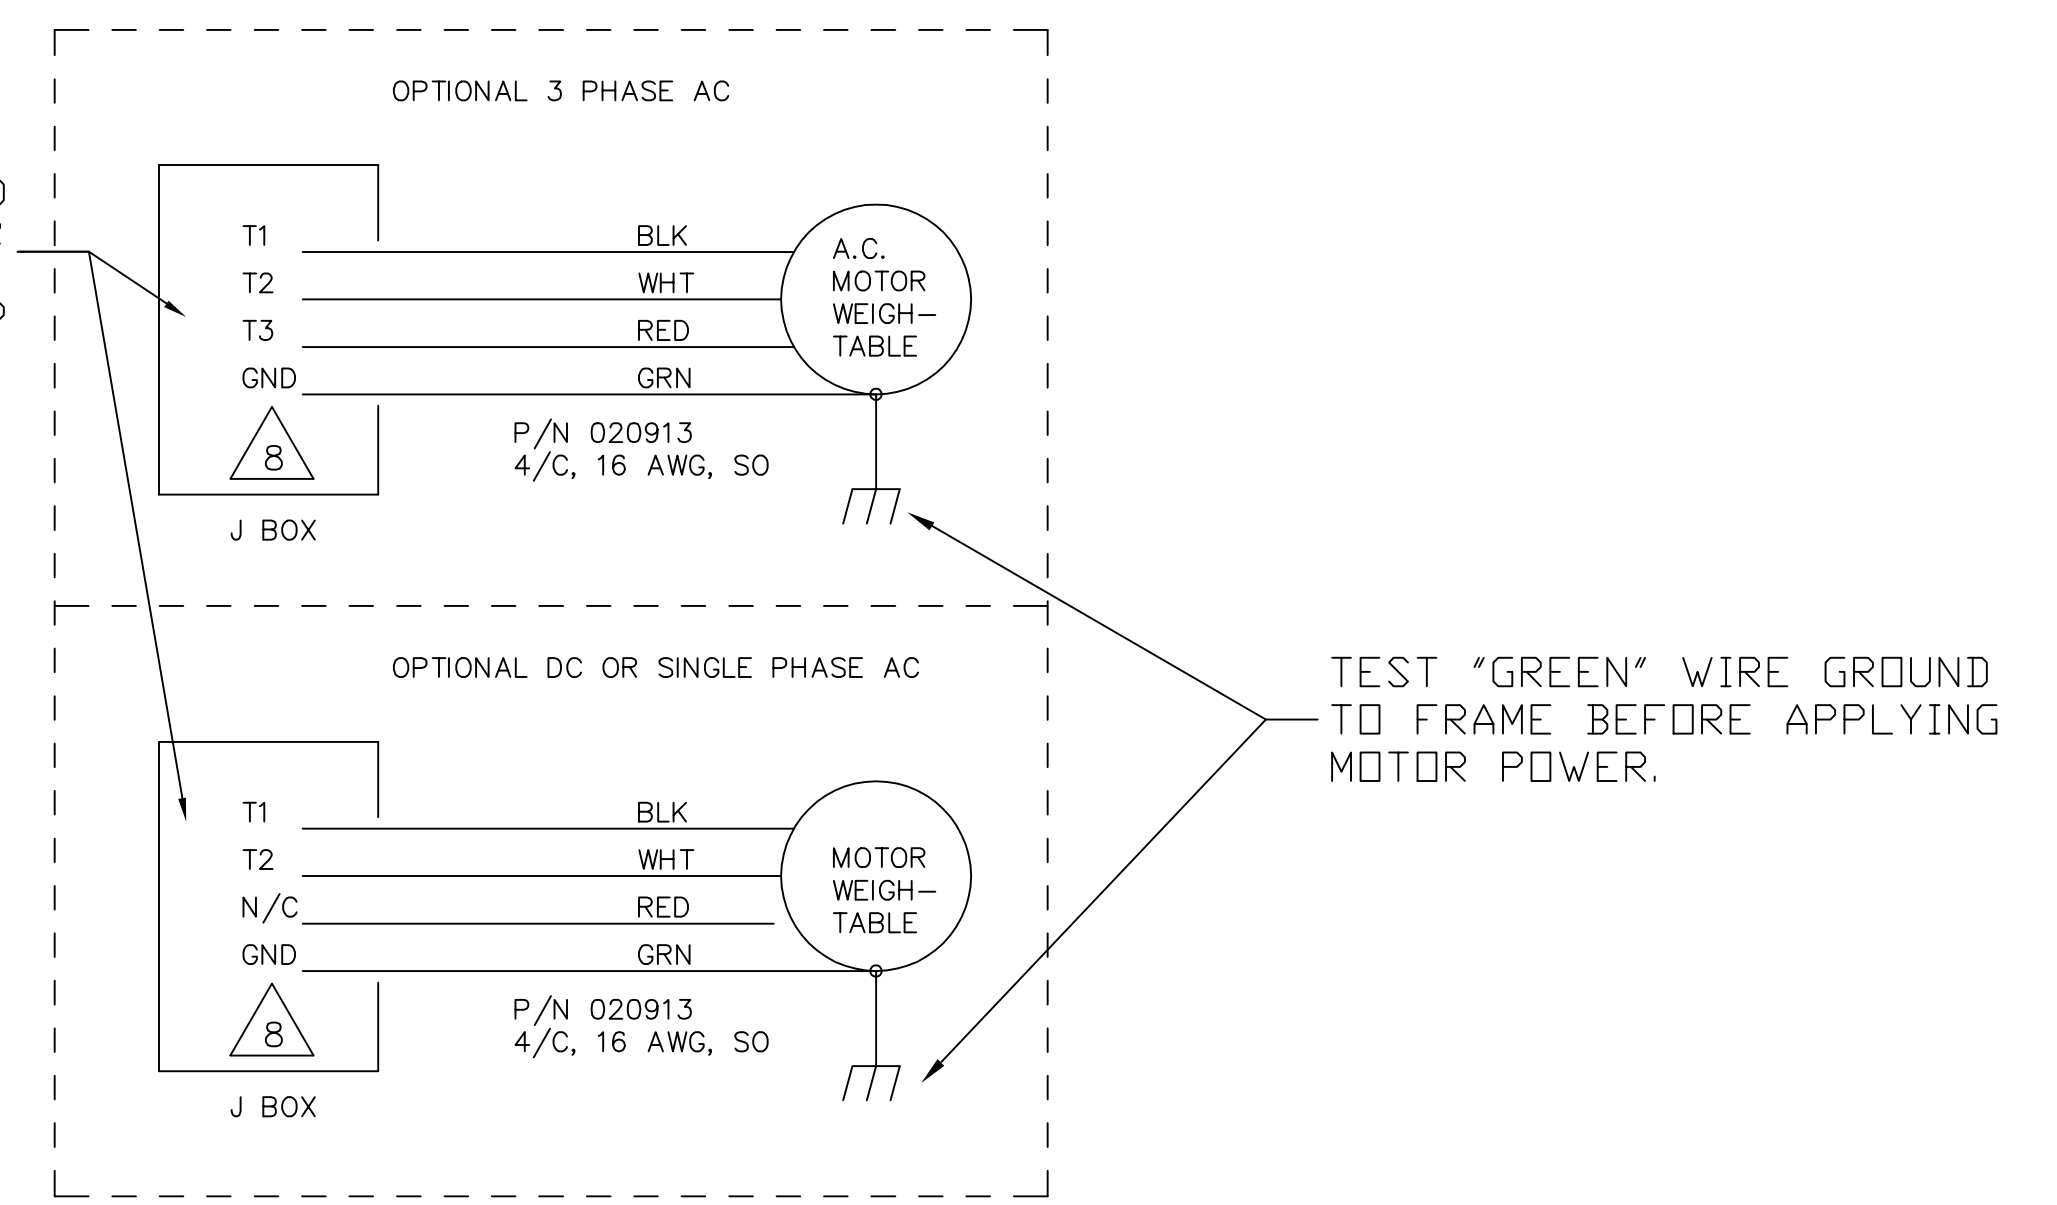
OPTIONAL 3 PHASE AC

T1
T2
T3
GND

8

J BOX

BLK
WHT
RED
GRN

A.C. MOTOR WEIGH-TABLE

P/N 020913
4/C, 16 AWG, SO

OPTIONAL DC OR SINGLE PHASE AC

T1
T2
N/C
GND

8

J BOX

BLK
WHT
RED
GRN

MOTOR WEIGH-TABLE

P/N 020913
4/C, 16 AWG, SO

TEST "GREEN" WIRE GROUND TO FRAME BEFORE APPLYING MOTOR POWER.